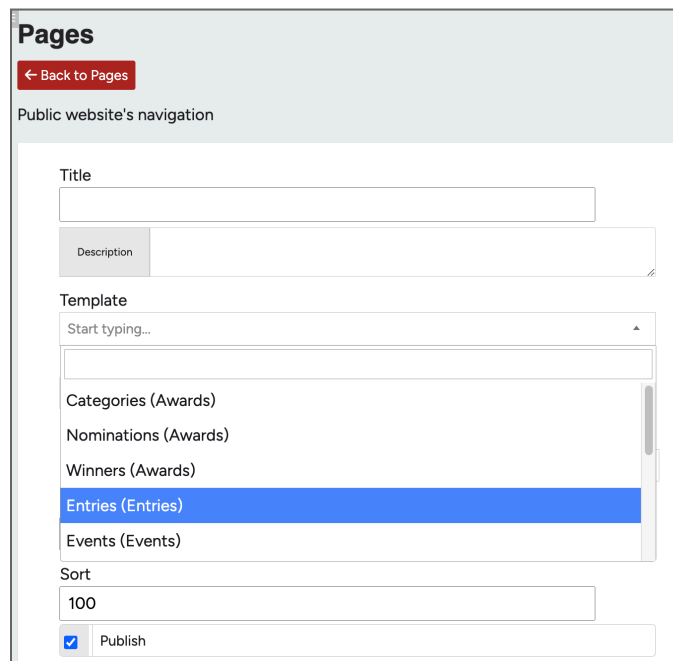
Pages

← Back to Pages

Public website's navigation

Title

Description

Template

Start typing...

Categories (Awards)

Nominations (Awards)

Winners (Awards)

Entries (Entries)

Events (Events)

Sort

100

Publish